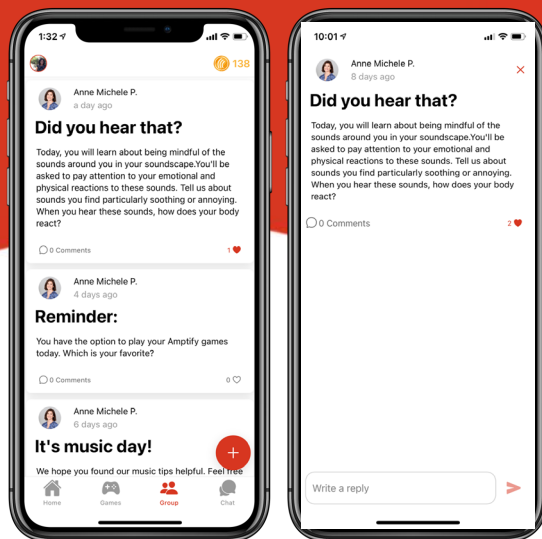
1:32

138

Anne Michele P.
a day ago

Did you hear that?

Today, you will learn about being mindful of the sounds around you in your soundscape.You'll be asked to pay attention to your emotional and physical reactions to these sounds. Tell us about sounds you find particularly soothing or annoying. When you hear these sounds, how does your body react?

0 Comments

1

Anne Michele P.
4 days ago

Reminder:

You have the option to play your Amptify games today. Which is your favorite?

0 Comments

0

Anne Michele P.
6 days ago

It's music day!

We hope you found our music tips helpful. Feel free

+

Home Games Group Chat

10:01

Anne Michele P.
8 days ago

×

Did you hear that?

Today, you will learn about being mindful of the sounds around you in your soundscape.You'll be asked to pay attention to your emotional and physical reactions to these sounds. Tell us about sounds you find particularly soothing or annoying. When you hear these sounds, how does your body react?

0 Comments

2

Write a reply